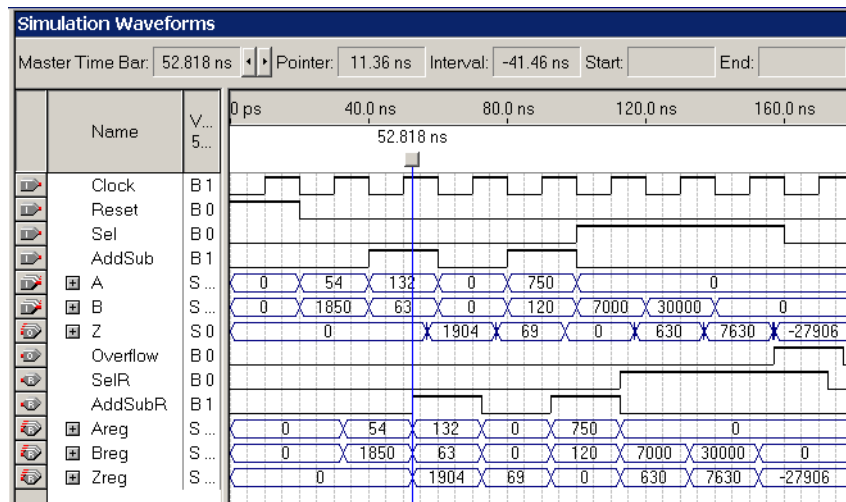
Simulation Waveforms

Master Time Bar: 52.818 ns | Pointer: 11.36 ns | Interval: -41.46 ns | Start: | End:

| Name | V... 5... |
|---|---|
| Clock | B 1 |
| Reset | B 0 |
| Sel | B 0 |
| AddSub | B 1 |
| A | S ... |
| B | S ... |
| Z | S 0 |
| Overflow | B 0 |
| SelR | B 0 |
| AddSubR | B 1 |
| Areg | S ... |
| Breg | S ... |
| Zreg | S ... |

0 ps  40.0 ns  80.0 ns  120.0 ns  160.0 ns

52.818 ns

A: 0 54 132 0 750 0
B: 0 1850 63 0 120 7000 30000 0
Z: 0 1904 69 0 630 7630 -27906
Areg: 0 54 132 0 750 0
Breg: 0 1850 63 0 120 7000 30000 0
Zreg: 0 1904 69 0 630 7630 -27906